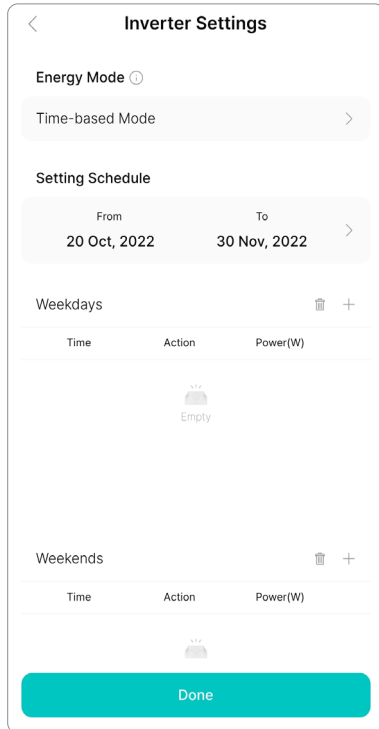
Inverter Settings

Energy Mode

Time-based Mode

Setting Schedule

From
20 Oct, 2022

To
30 Nov, 2022

Weekdays

| Time | Action | Power(W) |
|---|---|---|

Empty

Weekends

| Time | Action | Power(W) |
|---|---|---|

Done